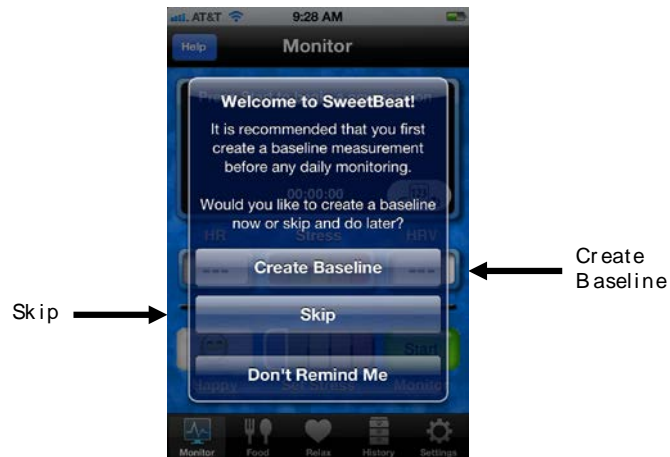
AT&T 9:28 AM

Help Monitor

Welcome to SweetBeat!

It is recommended that you first create a baseline measurement before any daily monitoring.

Would you like to create a baseline now or skip and do later?

00:00:00

HR Stress HRV

Create Baseline

Skip

Don't Remind Me

Happy Stress Start Monitor

Monitor Food Relax History Settings

Create Baseline

Skip